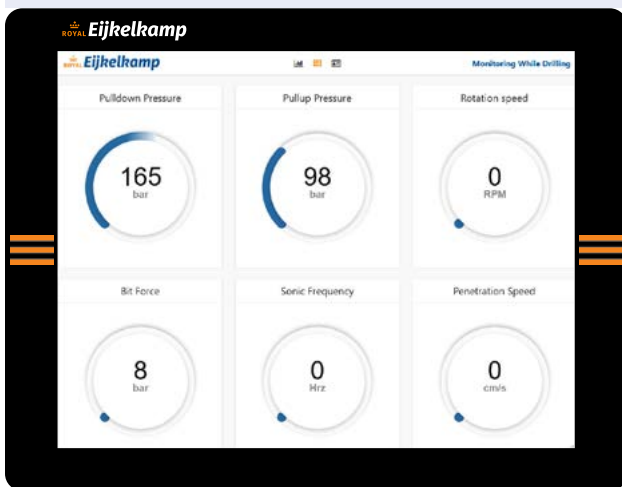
ROYAL Eijkelkamp

ROYAL Eijkelkamp

Monitoring While Drilling

Pulldown Pressure

165
bar

Pullup Pressure

98
bar

Rotation speed

0
RPM

Bit Force

8
bar

Sonic Frequency

0
Hrz

Penetration Speed

0
cm/s